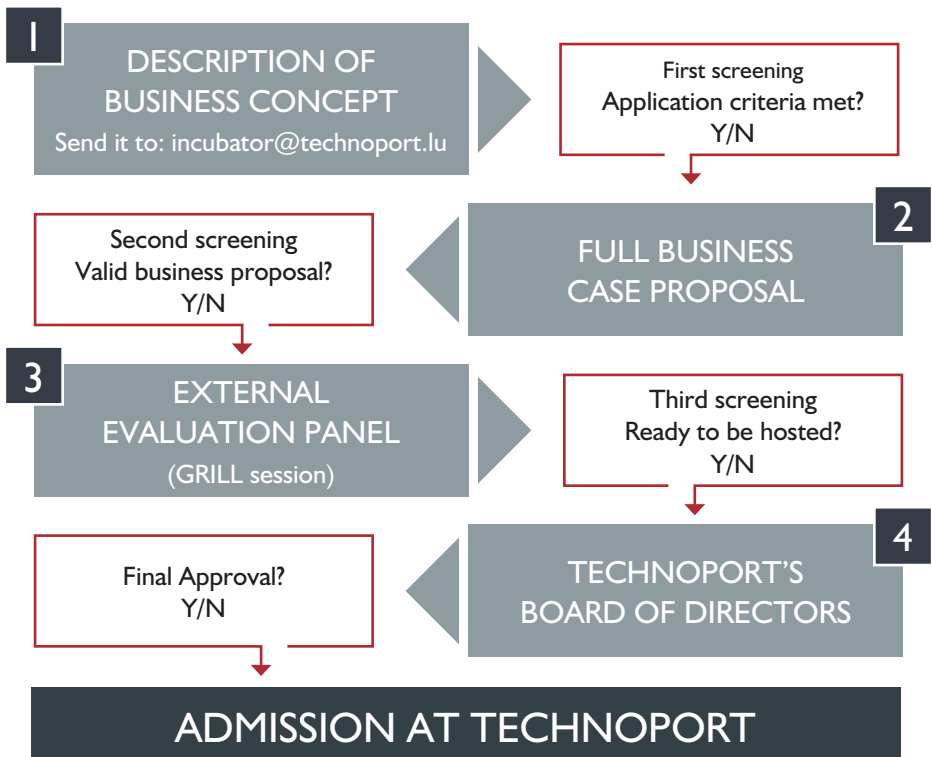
1

DESCRIPTION OF BUSINESS CONCEPT
Send it to: incubator@technoport.lu

First screening
Application criteria met?
Y/N

2

FULL BUSINESS CASE PROPOSAL

Second screening
Valid business proposal?
Y/N

3

EXTERNAL EVALUATION PANEL
(GRILL session)

Third screening
Ready to be hosted?
Y/N

4

TECHNOPORT'S BOARD OF DIRECTORS

Final Approval?
Y/N

ADMISSION AT TECHNOPORT